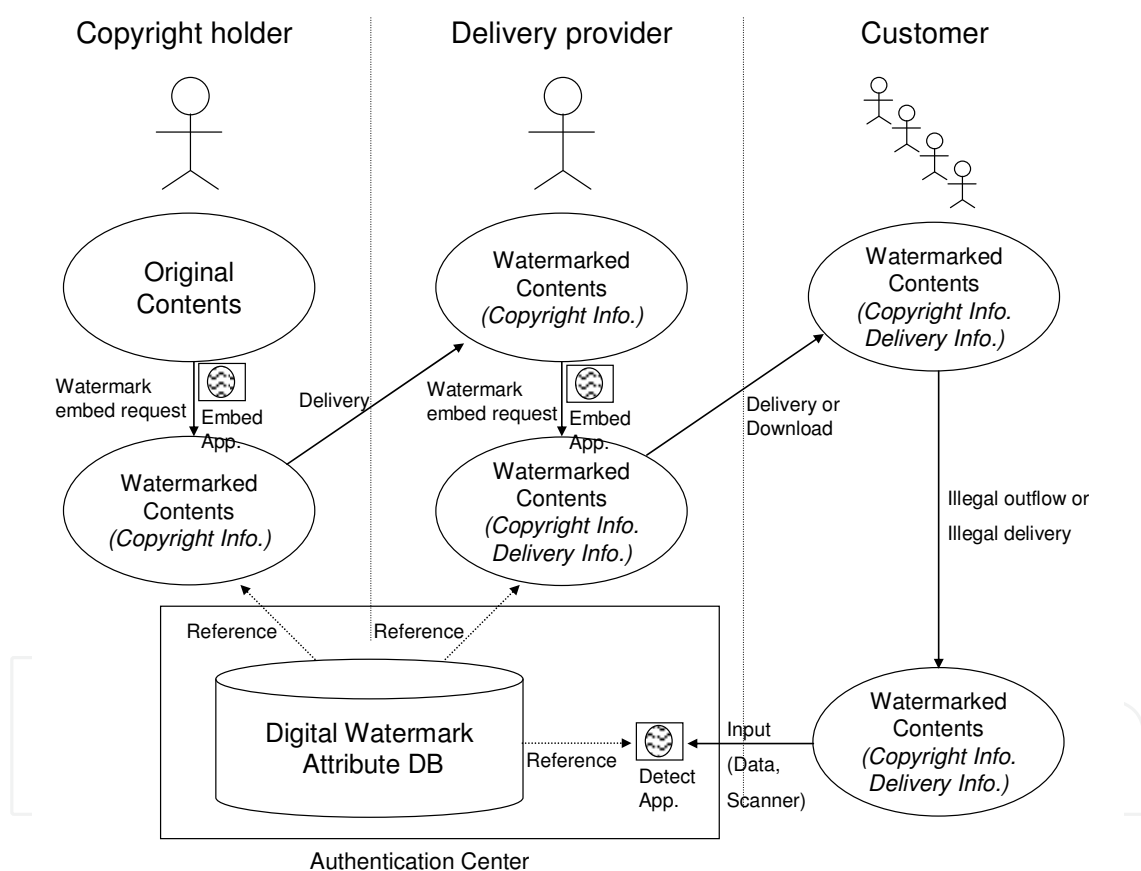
Copyright holder

Delivery provider

Customer

Original Contents

Watermark embed request

Embed App.

Delivery

Watermarked Contents
(Copyright Info.)

Watermarked Contents
(Copyright Info.)

Watermark embed request

Embed App.

Delivery or Download

Watermarked Contents
(Copyright Info. Delivery Info.)

Watermarked Contents
(Copyright Info. Delivery Info.)

Illegal outflow or Illegal delivery

Reference

Reference

Digital Watermark Attribute DB

Reference

Detect App.

Input (Data, Scanner)

Watermarked Contents
(Copyright Info. Delivery Info.)

Authentication Center